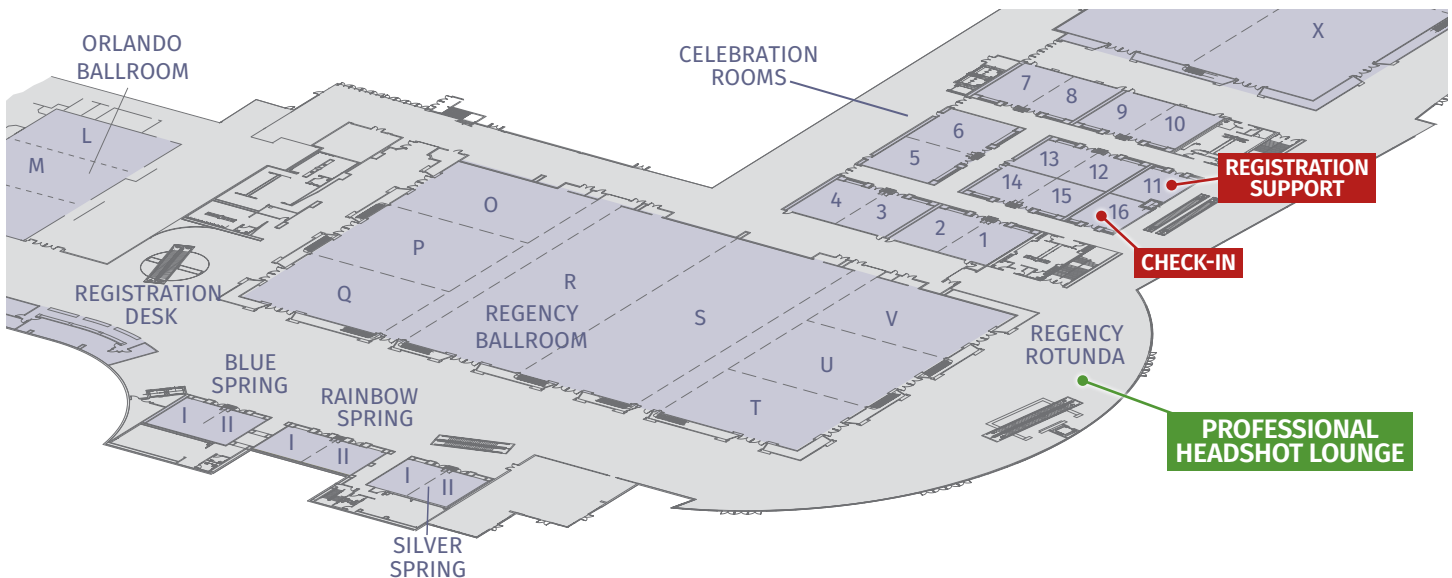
ORLANDO BALLROOM

L

M

CELEBRATION ROOMS

X

7

8

9

10

6

5

13

12

14

15

11

REGISTRATION SUPPORT

4

3

2

1

16

CHECK-IN

O

P

R

Q

REGENCY BALLROOM

S

V

U

T

REGISTRATION DESK

REGENCY ROTUNDA

PROFESSIONAL HEADSHOT LOUNGE

BLUE SPRING

I

II

RAINBOW SPRING

I

II

I

II

SILVER SPRING